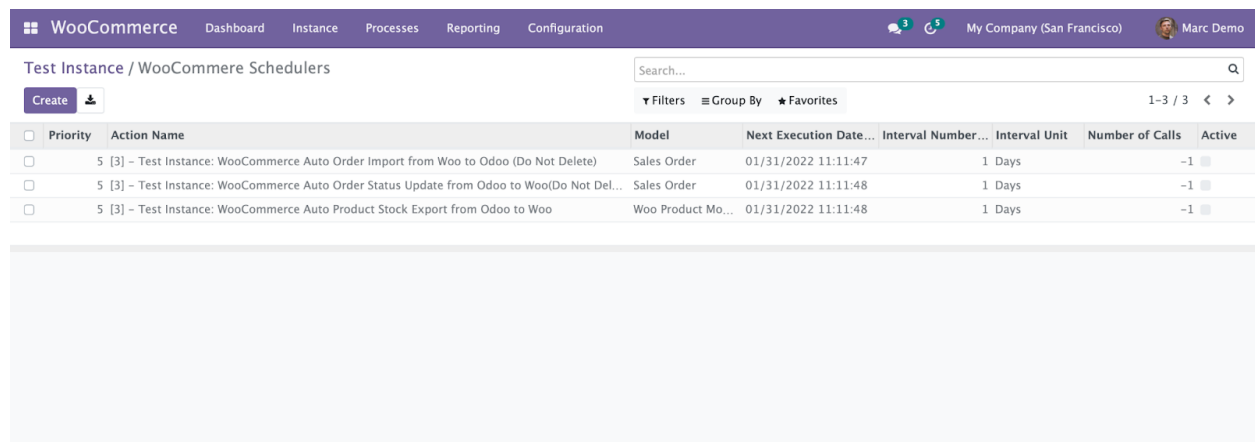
WooCommerce Dashboard Instance Processes Reporting Configuration 3 5 My Company (San Francisco) Marc Demo

Test Instance / WooCommere Schedulers

Search...

Create

Filters Group By Favorites

1-3 / 3

| Priority | Action Name | Model | Next Execution Date... | Interval Number... | Interval Unit | Number of Calls | Active |
|---|---|---|---|---|---|---|---|
| 5 | [3] - Test Instance: WooCommerce Auto Order Import from Woo to Odoo (Do Not Delete) | Sales Order | 01/31/2022 11:11:47 | 1 | Days | -1 | |
| 5 | [3] - Test Instance: WooCommerce Auto Order Status Update from Odoo to Woo(Do Not Del... | Sales Order | 01/31/2022 11:11:48 | 1 | Days | -1 | |
| 5 | [3] - Test Instance: WooCommerce Auto Product Stock Export from Odoo to Woo | Woo Product Mo... | 01/31/2022 11:11:48 | 1 | Days | -1 | |